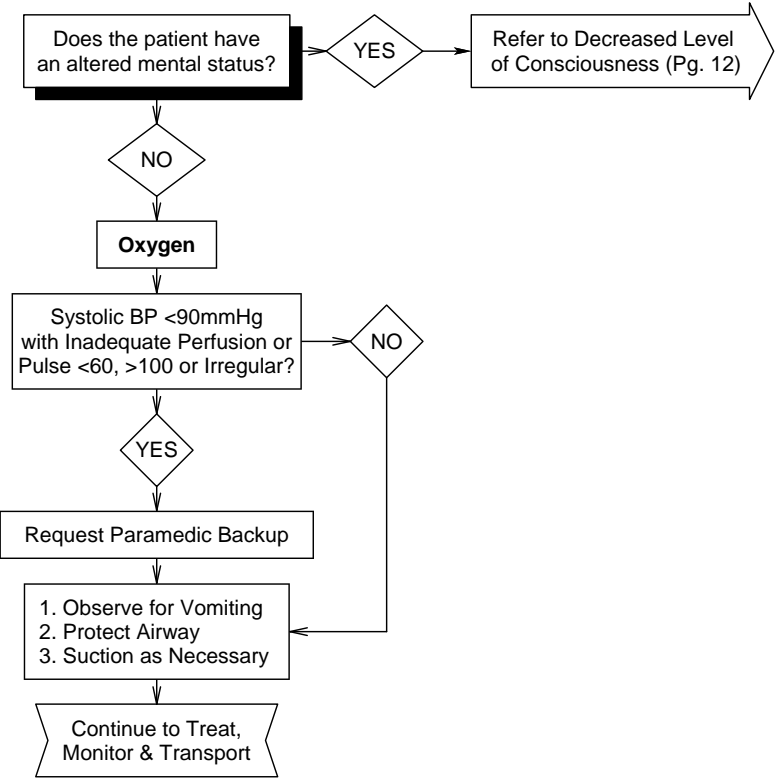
Does the patient have an altered mental status?

YES

Refer to Decreased Level of Consciousness (Pg. 12)

NO

**Oxygen**

Systolic BP <90mmHg with Inadequate Perfusion or Pulse <60, >100 or Irregular?

NO

YES

Request Paramedic Backup

1. Observe for Vomiting
2. Protect Airway
3. Suction as Necessary

Continue to Treat, Monitor & Transport